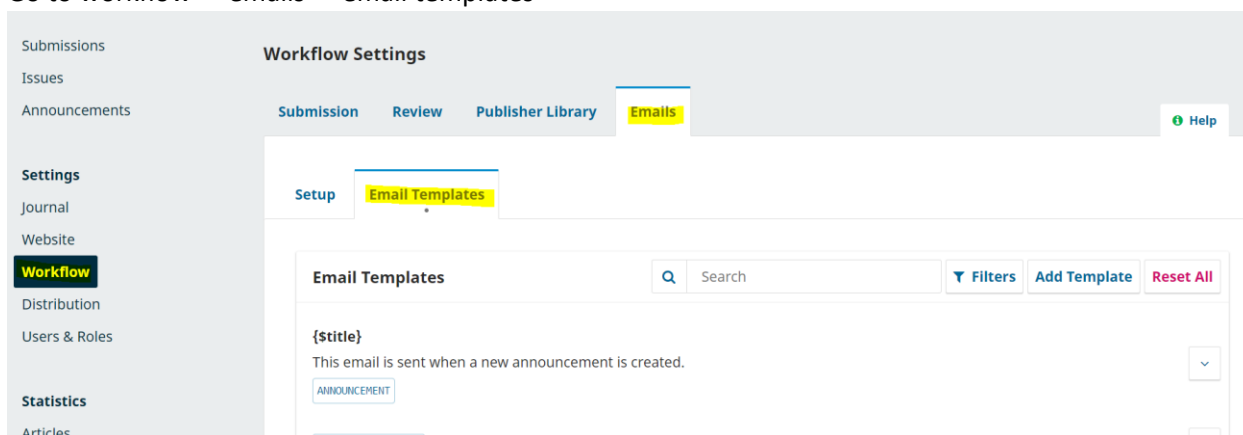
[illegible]

Submissions
Issues
Announcements

Settings
Journal
Website
Workflow
Distribution
Users & Roles

Statistics
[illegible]

Workflow Settings

Submission Review Publisher Library Emails

Help

Setup Email Templates

Email Templates
Search
Filters Add Template Reset All

{$title}
This email is sent when a new announcement is created.
ANNOUNCEMENT